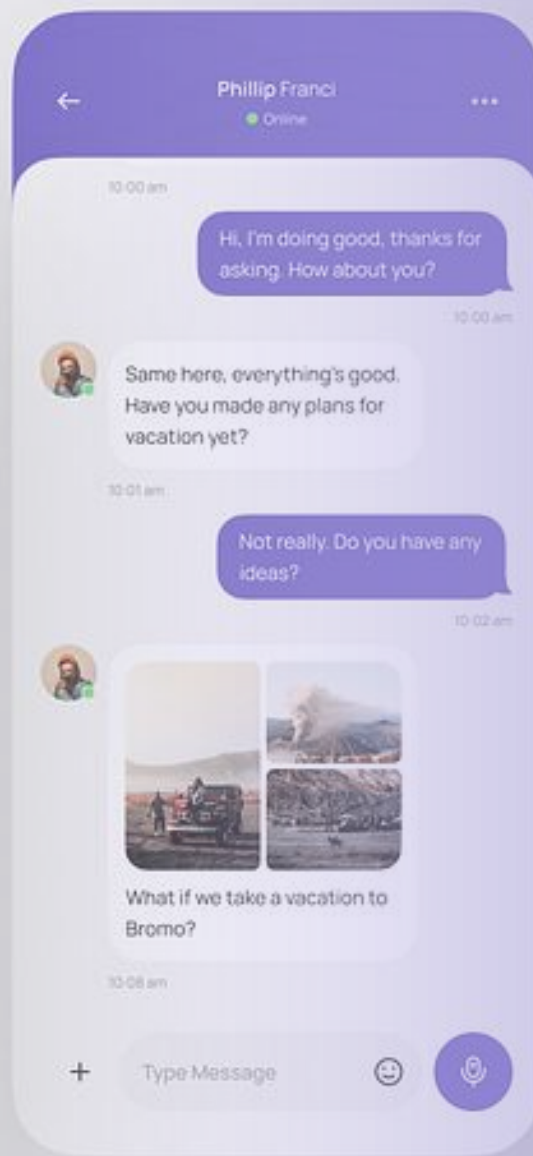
Phillip Franci
Online

10:00 am

Hi, I'm doing good, thanks for asking. How about you?

10:00 am

Same here, everything's good. Have you made any plans for vacation yet?

10:01 am

Not really. Do you have any ideas?

10:02 am

What if we take a vacation to Bromo?

10:08 am

+
Type Message